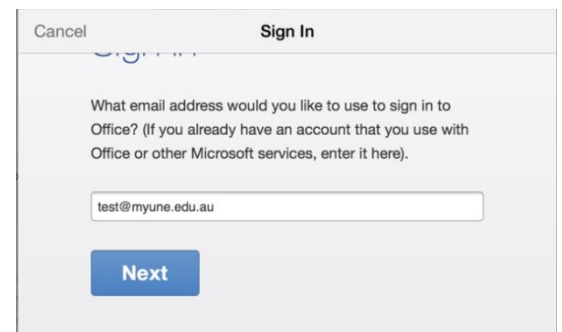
Cancel

Sign In

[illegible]

What email address would you like to use to sign in to Office? (If you already have an account that you use with Office or other Microsoft services, enter it here).

test@myune.edu.au

Next